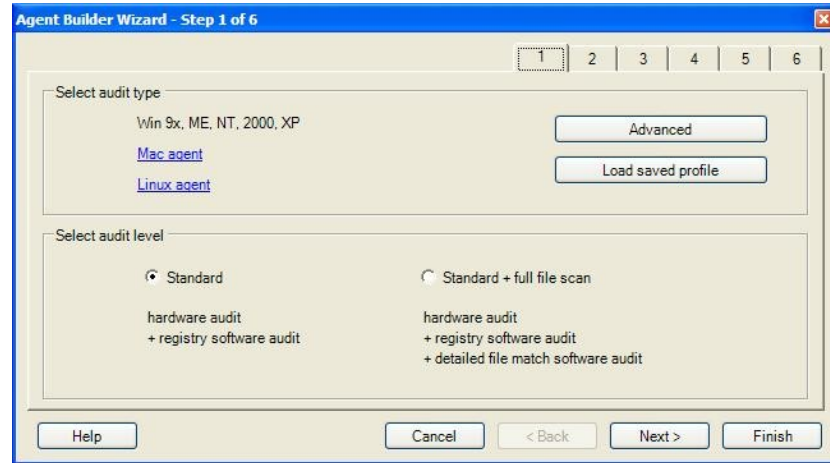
Agent Builder Wizard - Step 1 of 6

1 | 2 | 3 | 4 | 5 | 6

Select audit type

Win 9x, ME, NT, 2000, XP

Mac agent

Linux agent

Advanced

Load saved profile

Select audit level

Standard

hardware audit
+ registry software audit

Standard + full file scan

hardware audit
+ registry software audit
+ detailed file match software audit

Help

Cancel

< Back

Next >

Finish